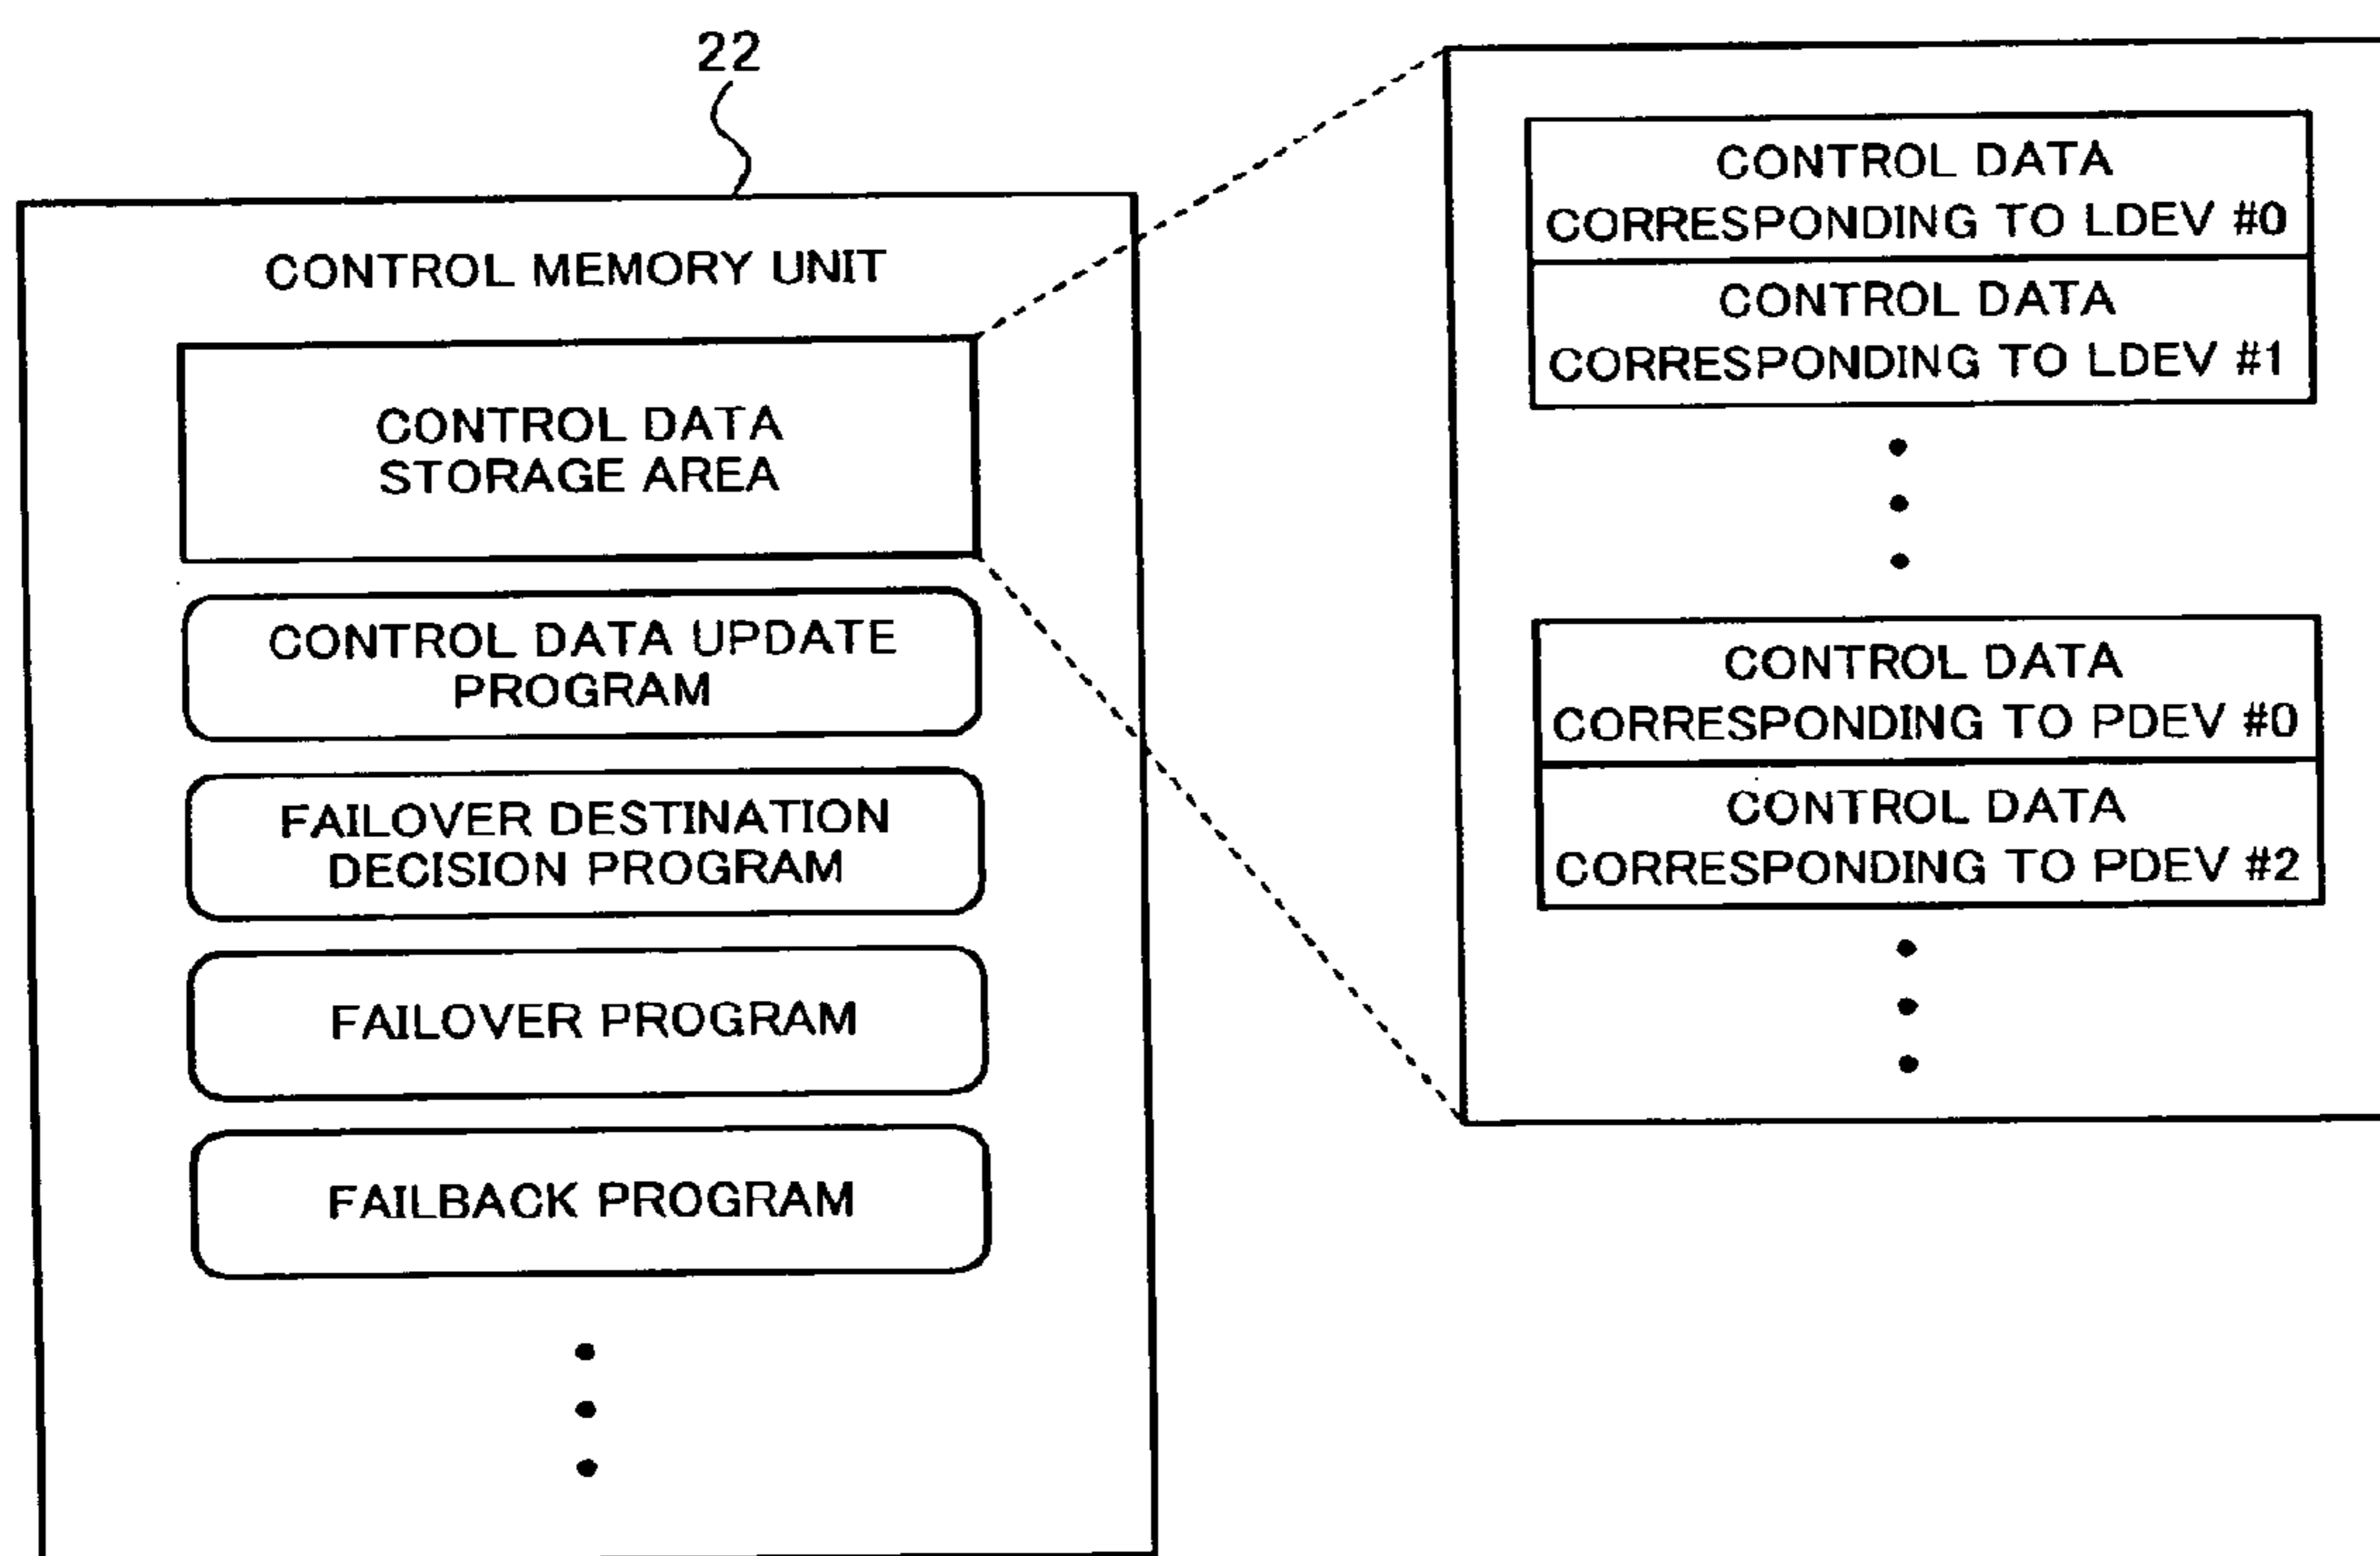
22

CONTROL MEMORY UNIT

CONTROL DATA STORAGE AREA

CONTROL DATA UPDATE PROGRAM

FAILOVER DESTINATION DECISION PROGRAM

FAILOVER PROGRAM

FAILBACK PROGRAM

CONTROL DATA CORRESPONDING TO LDEV #0

CONTROL DATA CORRESPONDING TO LDEV #1

CONTROL DATA CORRESPONDING TO PDEV #0

CONTROL DATA CORRESPONDING TO PDEV #2